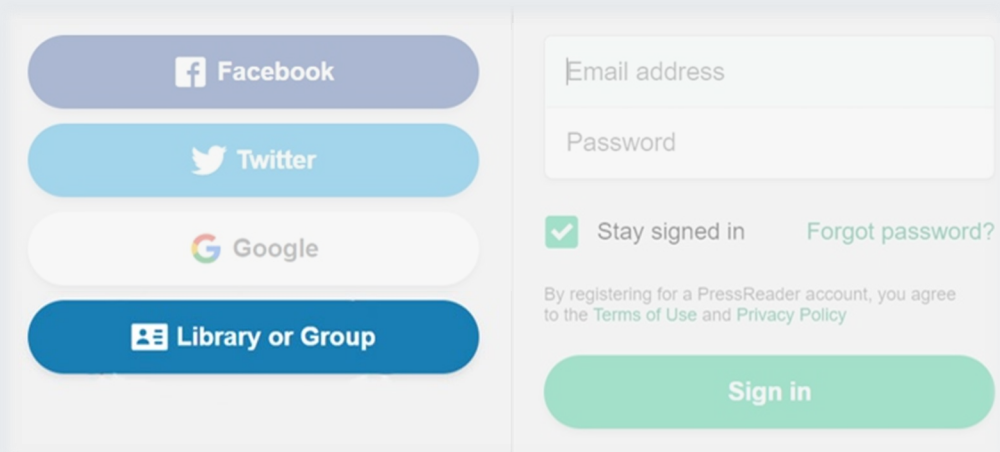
Facebook

Twitter

Google

Library or Group

Email address

Password

Stay signed in

Forgot password?

By registering for a PressReader account, you agree to the Terms of Use and Privacy Policy

Sign in